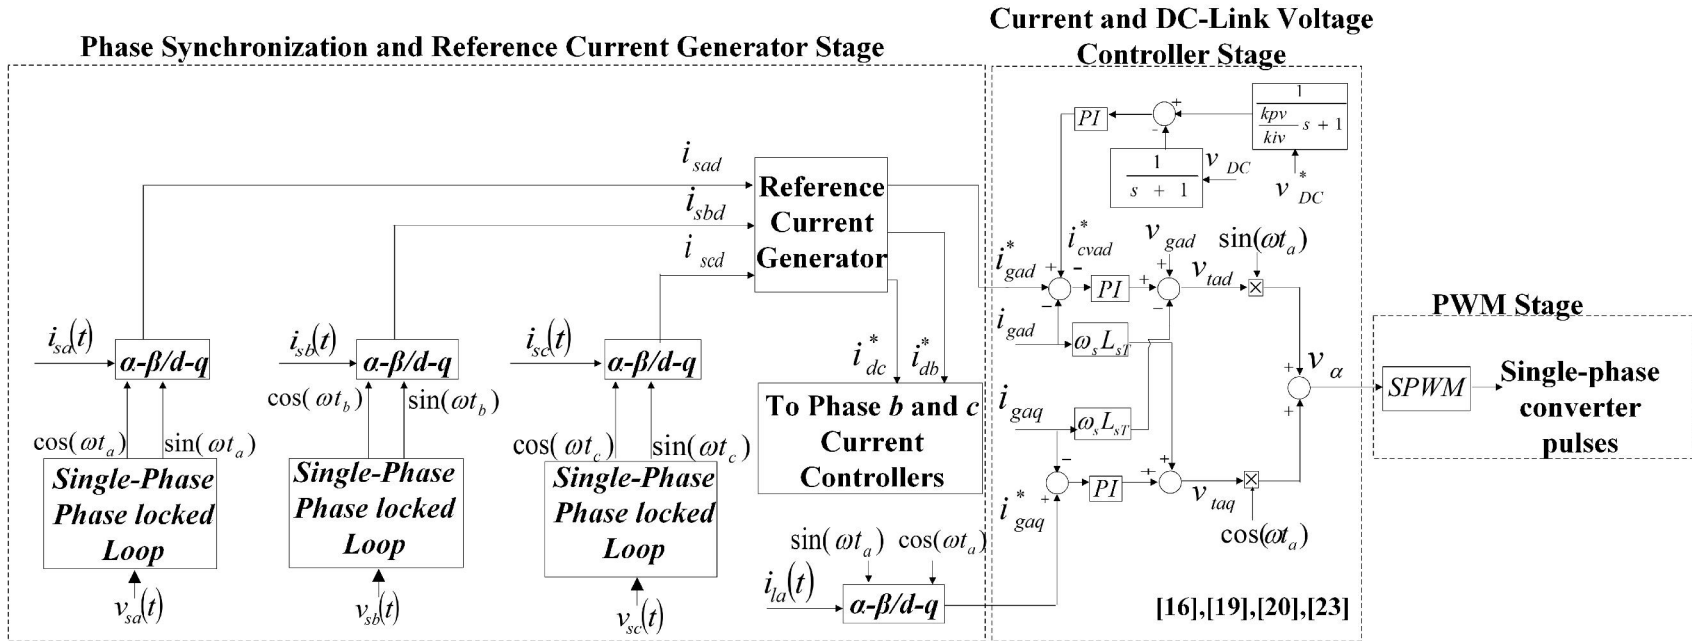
Phase Synchronization and Reference Current Generator Stage

Current and DC-Link Voltage Controller Stage

PWM Stage

$i_{sad}$

$i_{sbd}$

$i_{scd}$

Reference Current Generator

$i_{sa}(t)$

α-β/d-q

$i_{sb}(t)$

α-β/d-q

$i_{sc}(t)$

α-β/d-q

$\cos(\omega t_a)$ $\sin(\omega t_a)$

$\cos(\omega t_b)$ $\sin(\omega t_b)$

$\cos(\omega t_c)$ $\sin(\omega t_c)$

Single-Phase Phase locked Loop

Single-Phase Phase locked Loop

Single-Phase Phase locked Loop

$v_{sa}(t)$

$v_{sb}(t)$

$v_{sc}(t)$

$i_{dc}^*$ $i_{db}^*$

To Phase b and c Current Controllers

$\sin(\omega t_a)$ $\cos(\omega t_a)$

$i_{la}(t)$

α-β/d-q

PI

$\frac{1}{\frac{kpv}{kiv}s+1}$

$\frac{1}{s+1}$

$v_{DC}$

$v_{DC}^*$

$i_{cvad}^*$

$i_{gad}^*$

$i_{gad}$

PI

$v_{gad}$

$v_{tad}$

$\sin(\omega t_a)$

$\omega_s L_{sT}$

$\omega_s L_{sT}$

$i_{gaq}$

$i_{gaq}^*$

PI

$v_{taq}$

$\cos(\omega t_a)$

$v_\alpha$

SPWM

Single-phase converter pulses

[16],[19],[20],[23]